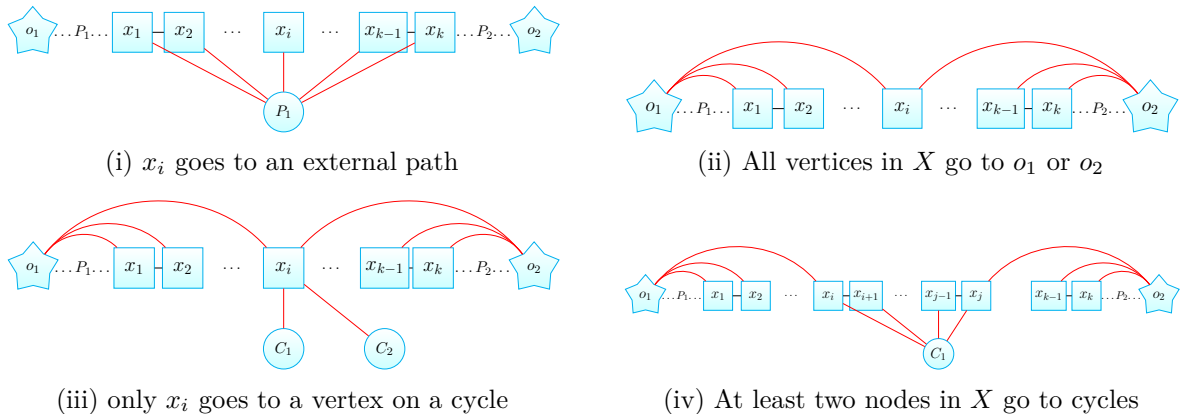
$o_1$ $\dots P_1 \dots$ $x_1$ $x_2$ $\cdots$ $x_i$ $\cdots$ $x_{k-1}$ $x_k$ $\dots P_2 \dots$ $o_2$

$P_1$

(i) $x_i$ goes to an external path

$o_1$ $\dots P_1 \dots$ $x_1$ $x_2$ $\cdots$ $x_i$ $\cdots$ $x_{k-1}$ $x_k$ $\dots P_2 \dots$ $o_2$

(ii) All vertices in $X$ go to $o_1$ or $o_2$

$o_1$ $\dots P_1 \dots$ $x_1$ $x_2$ $\cdots$ $x_i$ $\cdots$ $x_{k-1}$ $x_k$ $\dots P_2 \dots$ $o_2$

$C_1$ $C_2$

(iii) only $x_i$ goes to a vertex on a cycle

$o_1$ $\dots P_1 \dots$ $x_1$ $x_2$ $\cdots$ $x_i$ $x_{i+1}$ $\cdots$ $x_{j-1}$ $x_j$ $x_{k-1}$ $x_k$ $\dots P_2 \dots$ $o_2$

$C_1$

(iv) At least two nodes in $X$ go to cycles